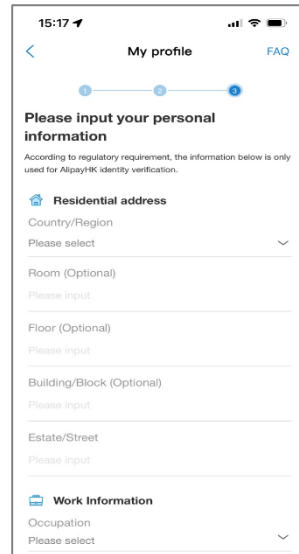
15:17

<

My profile

FAQ

1

2

3

Please input your personal information

According to regulatory requirement, the information below is only used for AlipayHK identity verification.

Residential address

Country/Region

Please select

Room (Optional)

Please input

Floor (Optional)

Please input

Building/Block (Optional)

Please input

Estate/Street

Please input

Work Information

Occupation

Please select